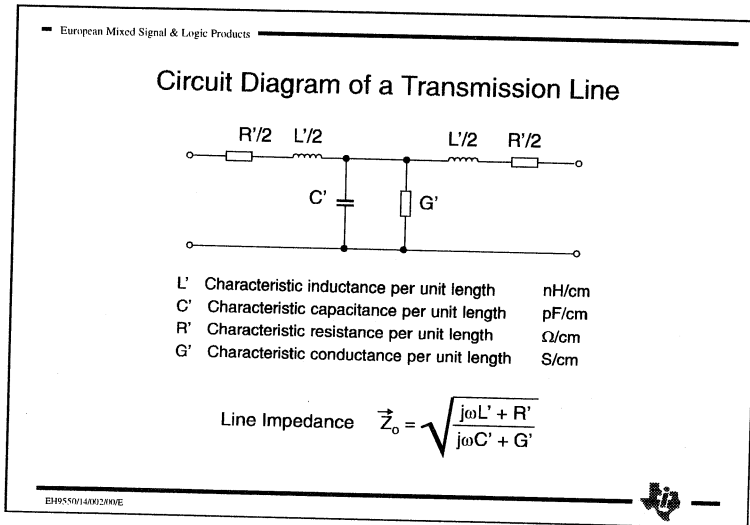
European Mixed Signal & Logic Products

Circuit Diagram of a Transmission Line

R'/2 L'/2 L'/2 R'/2

C' G'

| | | |
|---|---|---|
| L' | Characteristic inductance per unit length | nH/cm |
| C' | Characteristic capacitance per unit length | pF/cm |
| R' | Characteristic resistance per unit length | Ω/cm |
| G' | Characteristic conductance per unit length | S/cm |

Line Impedance $\vec{Z}_o = \sqrt{\frac{j\omega L' + R'}{j\omega C' + G'}}$

EH9550/14/002/000/E